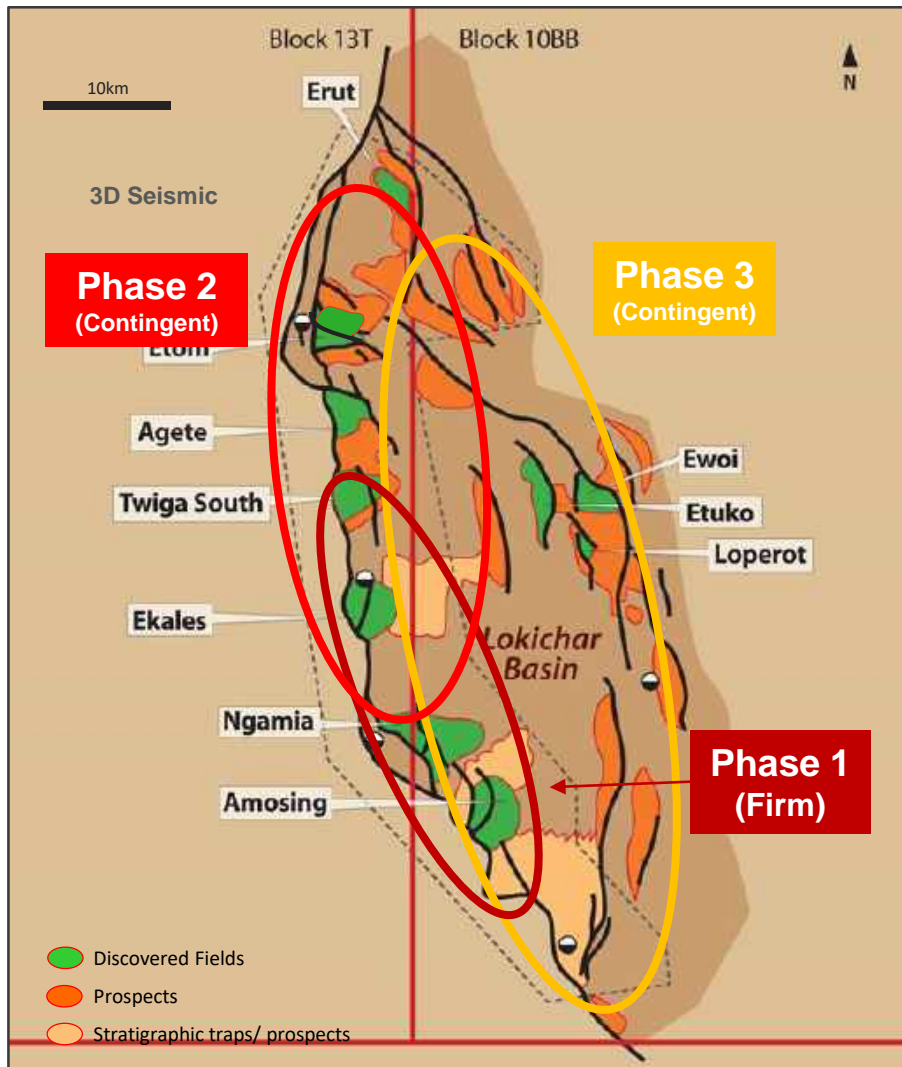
Block 13T
Block 10BB
10km
N
Erut
3D Seismic
Phase 2
(Contingent)
Phase 3
(Contingent)
Etom
Agete
Twiga South
Ekales
Ngamia
Amosing
Ewoi
Etuko
Loperot
Lokichar Basin
Phase 1
(Firm)
Discovered Fields
Prospects
Stratigraphic traps/ prospects